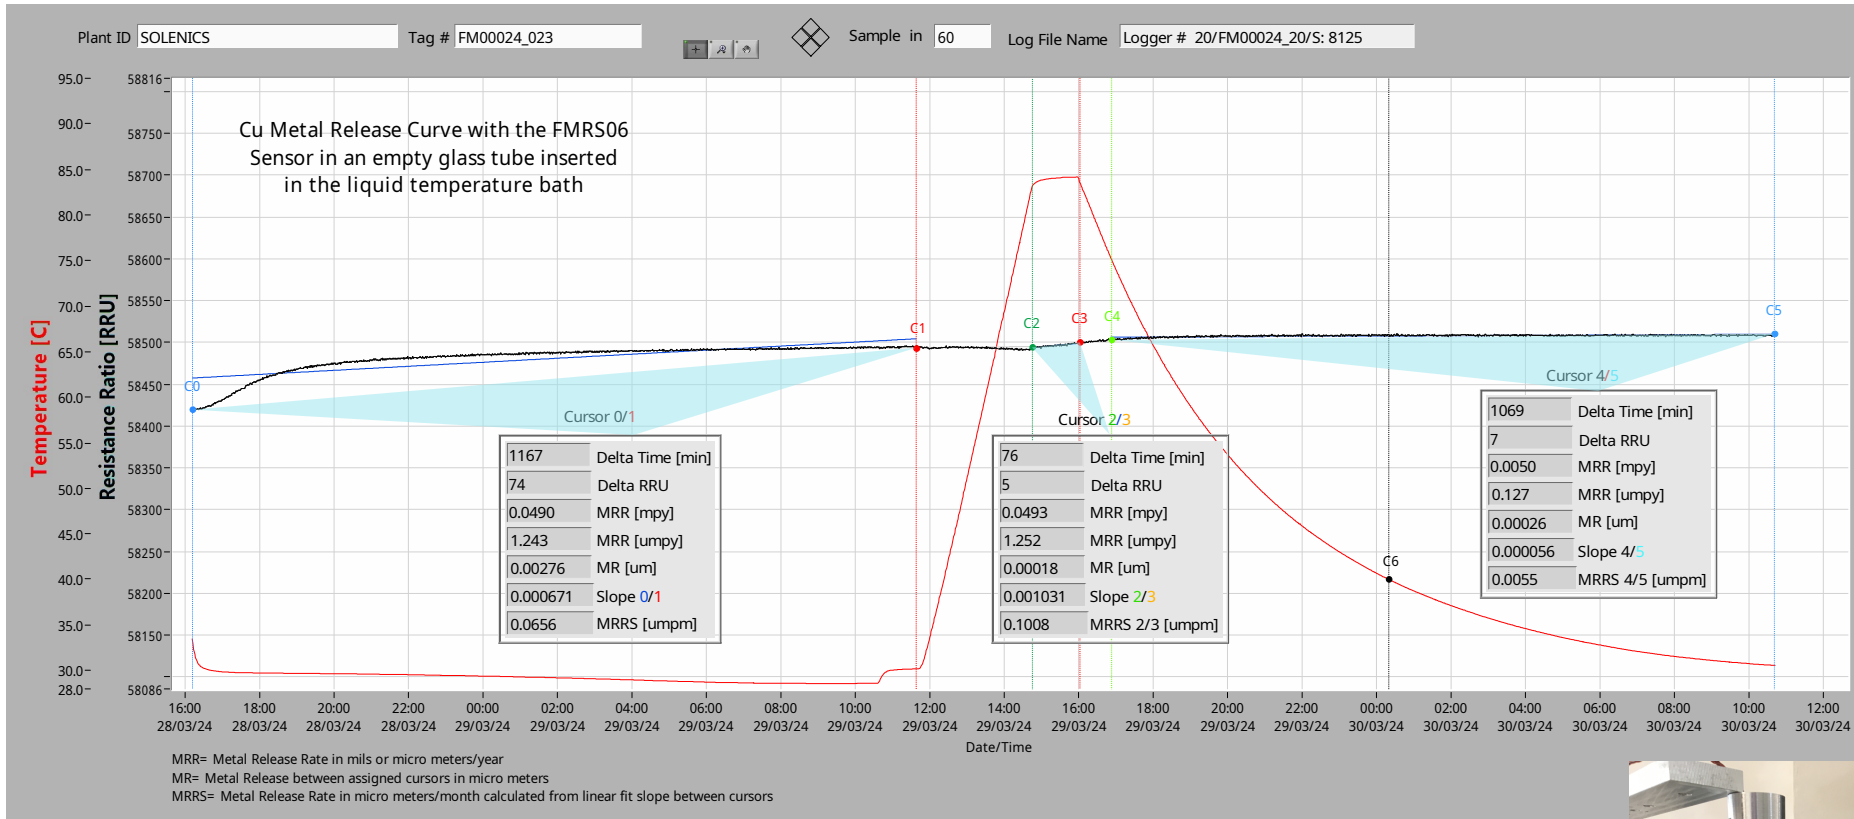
Plant ID SOLENICS Tag # FM00024_023 Sample in 60 Log File Name Logger # 20/FM00024_20/S: 8125

Cu Metal Release Curve with the FMRS06 Sensor in an empty glass tube inserted in the liquid temperature bath

Temperature [C]
95.0 90.0 85.0 80.0 75.0 70.0 65.0 60.0 55.0 50.0 45.0 40.0 35.0 30.0 28.0

Resistance Ratio [RRU]
58816 58750 58700 58650 58600 58550 58500 58450 58400 58350 58300 58250 58200 58150 58086

C0 C1 C2 C3 C4 C5 C6

Cursor 0/1

| 1167 | Delta Time [min] |
|---|---|
| 74 | Delta RRU |
| 0.0490 | MRR [mpy] |
| 1.243 | MRR [umpy] |
| 0.00276 | MR [um] |
| 0.000671 | Slope 0/1 |
| 0.0656 | MRRS [umpm] |

Cursor 2/3

| 76 | Delta Time [min] |
|---|---|
| 5 | Delta RRU |
| 0.0493 | MRR [mpy] |
| 1.252 | MRR [umpy] |
| 0.00018 | MR [um] |
| 0.001031 | Slope 2/3 |
| 0.1008 | MRRS 2/3 [umpm] |

Cursor 4/5

| 1069 | Delta Time [min] |
|---|---|
| 7 | Delta RRU |
| 0.0050 | MRR [mpy] |
| 0.127 | MRR [umpy] |
| 0.00026 | MR [um] |
| 0.000056 | Slope 4/5 |
| 0.0055 | MRRS 4/5 [umpm] |

16:00 28/03/24 18:00 28/03/24 20:00 28/03/24 22:00 28/03/24 00:00 29/03/24 02:00 29/03/24 04:00 29/03/24 06:00 29/03/24 08:00 29/03/24 10:00 29/03/24 12:00 29/03/24 14:00 29/03/24 16:00 29/03/24 18:00 29/03/24 20:00 29/03/24 22:00 29/03/24 00:00 30/03/24 02:00 30/03/24 04:00 30/03/24 06:00 30/03/24 08:00 30/03/24 10:00 30/03/24 12:00 30/03/24
Date/Time

MRR= Metal Release Rate in mils or micro meters/year
MR= Metal Release between assigned cursors in micro meters
MRRS= Metal Release Rate in micro meters/month calculated from linear fit slope between cursors